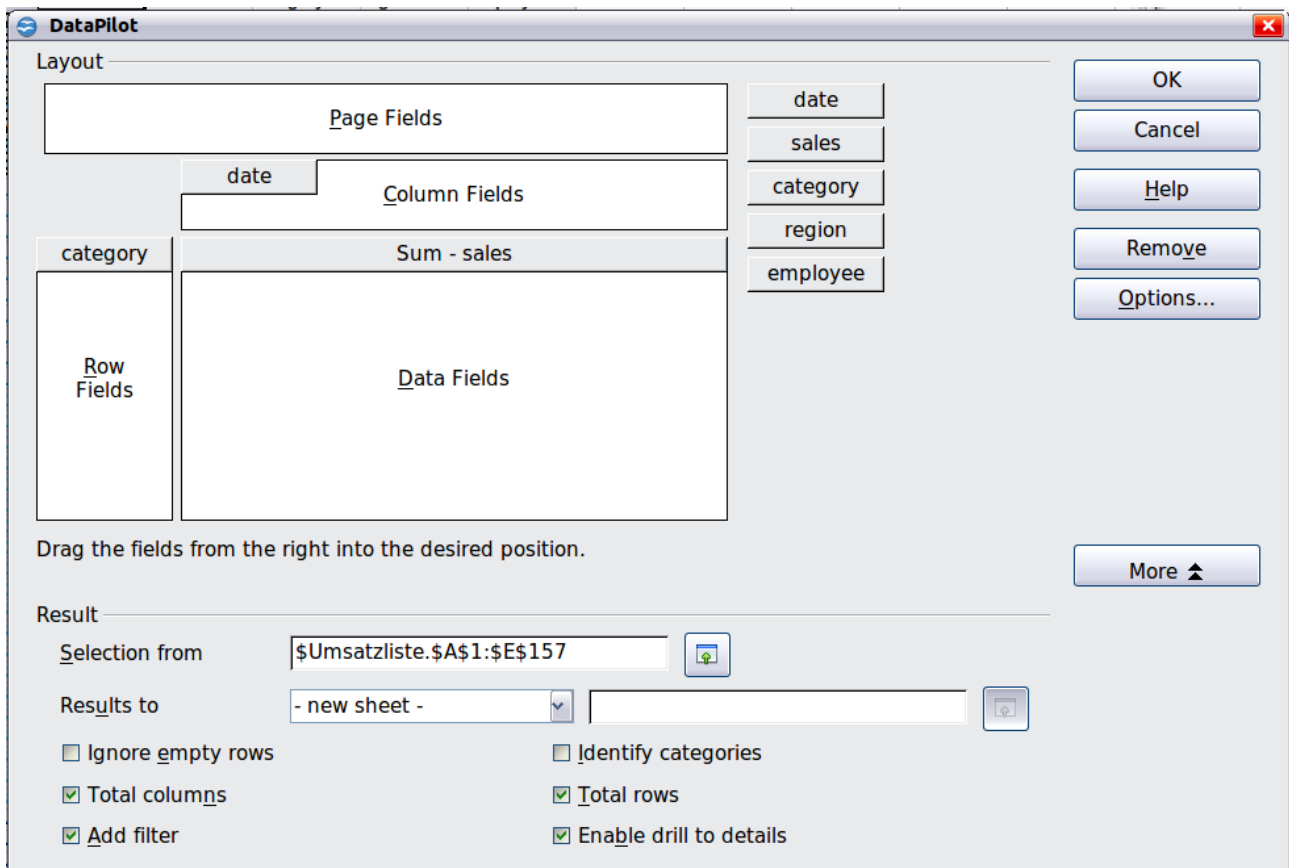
DataPilot

Layout

Page Fields

date

Column Fields

category

Sum - sales

Row Fields

Data Fields

date
sales
category
region
employee

OK
Cancel
Help
Remove
Options...

Drag the fields from the right into the desired position.

More

Result

Selection from $Umsatzliste.$A$1:$E$157

Results to - new sheet -

Ignore empty rows
Identify categories
Total columns
Total rows
Add filter
Enable drill to details